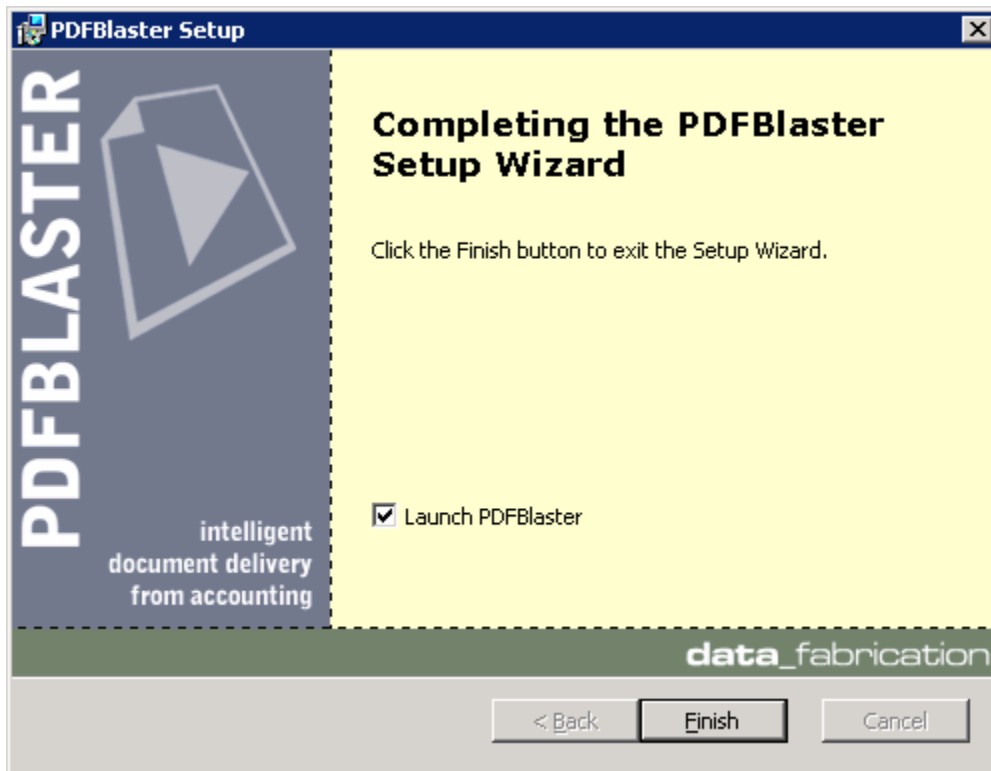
PDFBlaster Setup

PDFBLASTER

intelligent document delivery from accounting

Completing the PDFBlaster Setup Wizard

Click the Finish button to exit the Setup Wizard.

Launch PDFBlaster

data_fabrication

< Back

Finish

Cancel